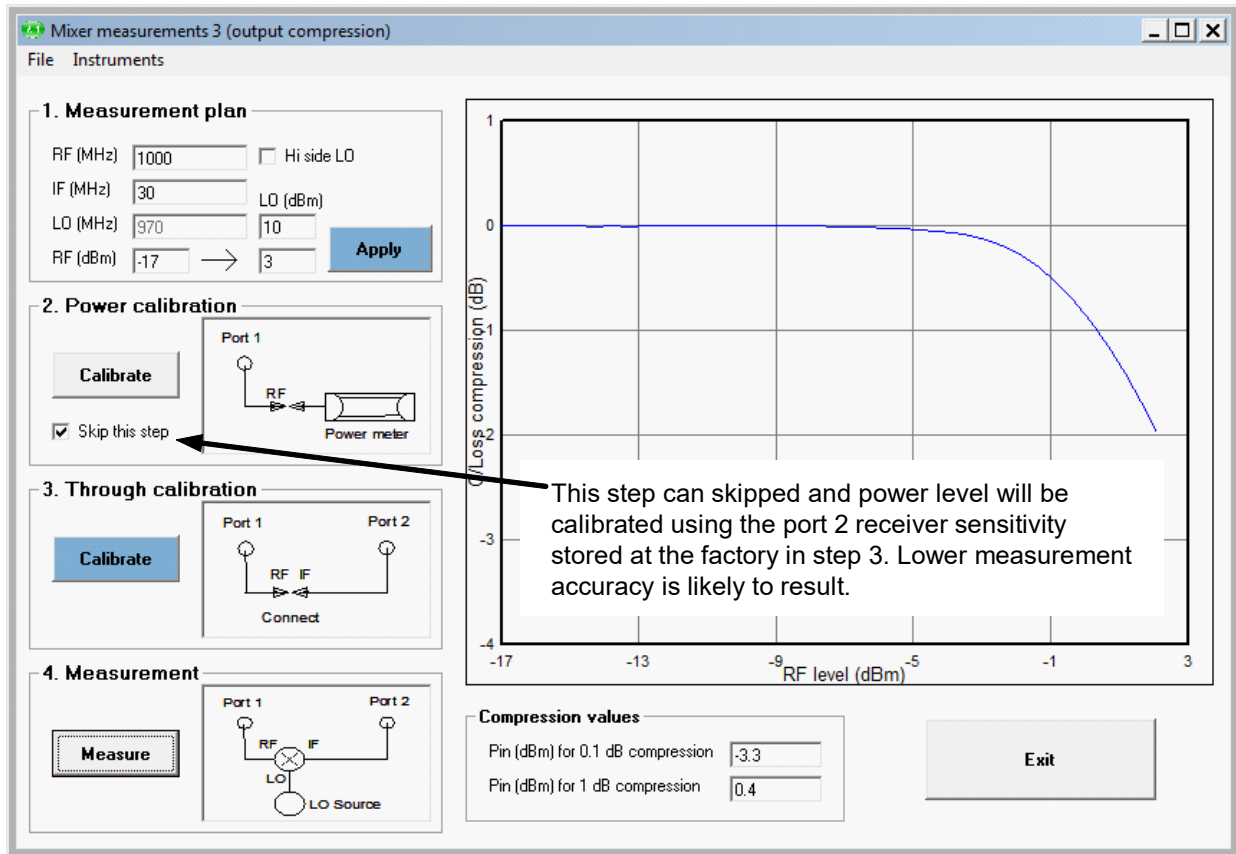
Mixer measurements 3 (output compression)

File Instruments

1. Measurement plan

RF (MHz) 1000
Hi side LO
IF (MHz) 30
LO (dBm)
LO (MHz) 970
10
RF (dBm) -17
3
Apply

2. Power calibration

Calibrate
Skip this step
Port 1
RF
Power meter

3. Through calibration

Calibrate
Port 1
Port 2
RF IF
Connect

4. Measurement

Measure
Port 1
Port 2
RF
IF
LO
LO Source

1
0
-1
-2
-3
-4
C/Loss compression (dB)
-17
-13
-9
-5
-1
3
RF level (dBm)

This step can skipped and power level will be calibrated using the port 2 receiver sensitivity stored at the factory in step 3. Lower measurement accuracy is likely to result.

Compression values
Pin (dBm) for 0.1 dB compression -3.3
Pin (dBm) for 1 dB compression 0.4

Exit